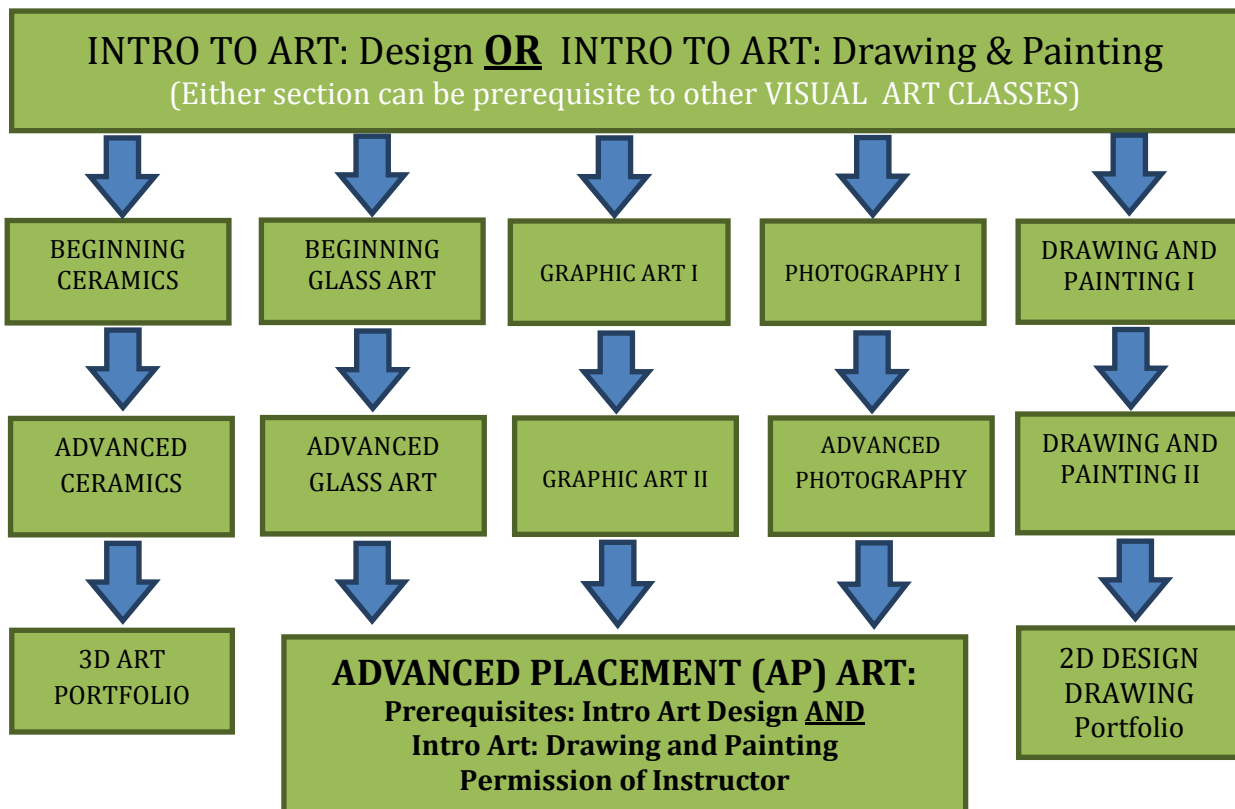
INTRO TO ART: Design **OR** INTRO TO ART: Drawing & Painting
(Either section can be prerequisite to other VISUAL ART CLASSES)

BEGINNING CERAMICS

BEGINNING GLASS ART

GRAPHIC ART I

PHOTOGRAPHY I

DRAWING AND PAINTING I

ADVANCED CERAMICS

ADVANCED GLASS ART

GRAPHIC ART II

ADVANCED PHOTOGRAPHY

DRAWING AND PAINTING II

3D ART PORTFOLIO

ADVANCED PLACEMENT (AP) ART:
Prerequisites: Intro Art Design AND
Intro Art: Drawing and Painting
Permission of Instructor

2D DESIGN DRAWING Portfolio